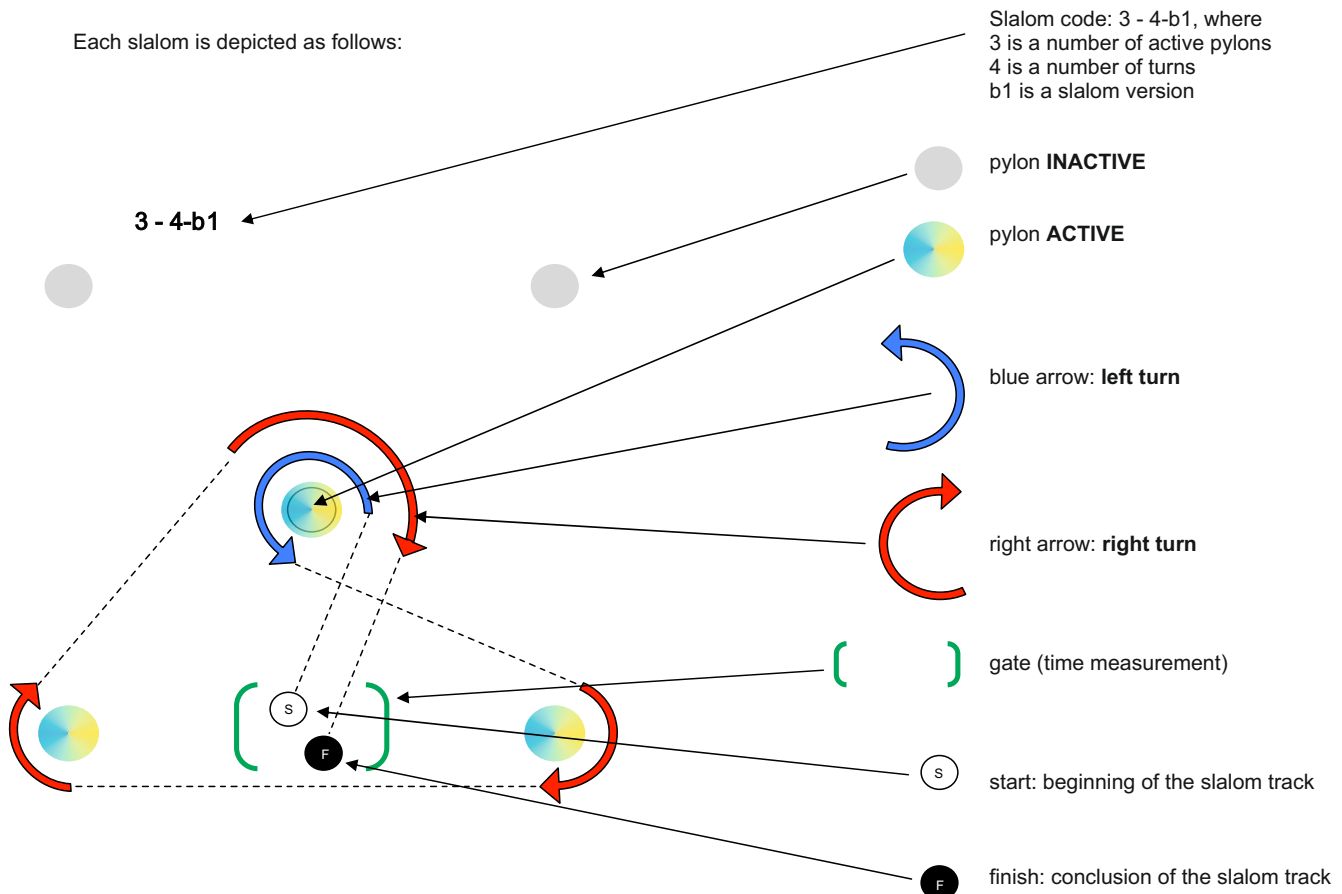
Each slalom is depicted as follows:

Slalom code: 3 - 4-b1, where
3 is a number of active pylons
4 is a number of turns
b1 is a slalom version

3 - 4-b1

pylon **INACTIVE**

pylon **ACTIVE**

blue arrow: **left turn**

right arrow: **right turn**

gate (time measurement)

S

F

S

start: beginning of the slalom track

F

finish: conclusion of the slalom track